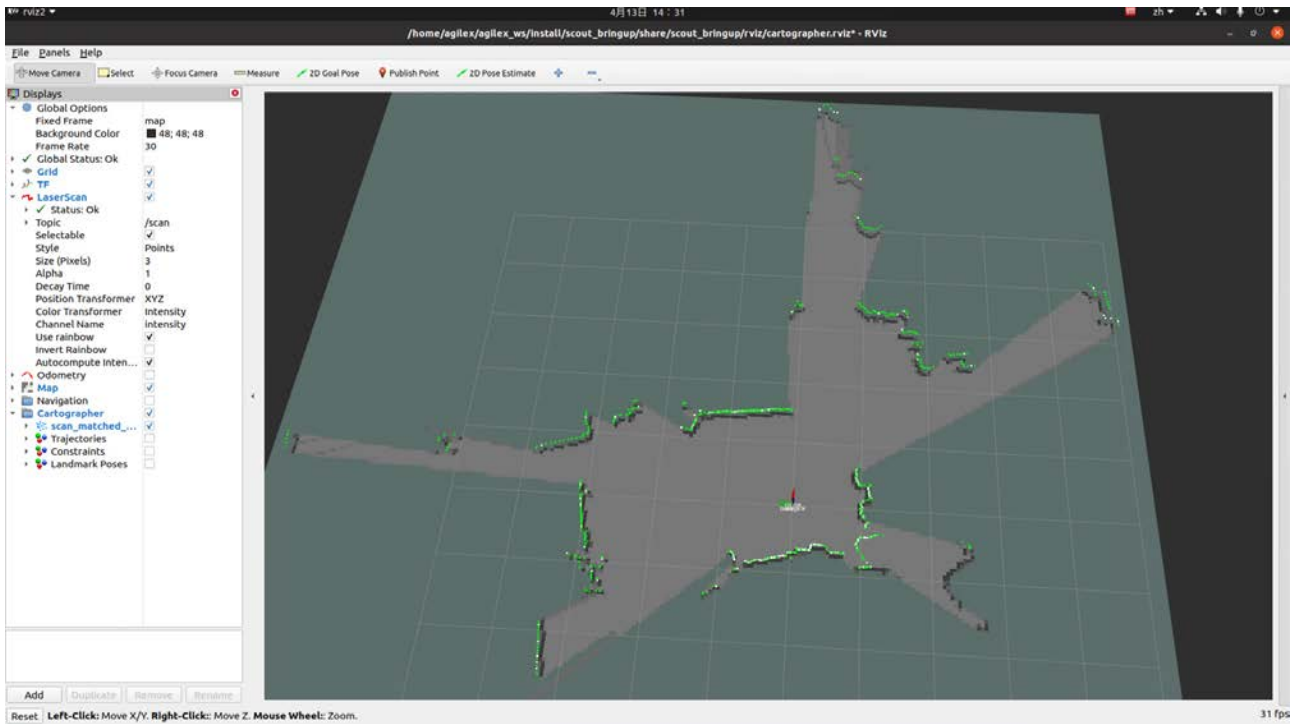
rviz2 ▾

4月13日 14：31

zh ▾

/home/agilex/agilex_ws/install/scout_bringup/share/scout_bringup/rviz/cartographer.rviz* - RViz

File Panels Help

Move Camera Select Focus Camera Measure 2D Goal Pose Publish Point 2D Pose Estimate

Displays

| | |
|---|---|
| Global Options | |
| Fixed Frame | map |
| Background Color | 48; 48; 48 |
| Frame Rate | 30 |
| ✓ Global Status: Ok | |
| Grid | ✓ |
| TF | ✓ |
| LaserScan | ✓ |
| ✓ Status: Ok | |
| Topic | /scan |
| Selectable | ✓ |
| Style | Points |
| Size (Pixels) | 3 |
| Alpha | 1 |
| Decay Time | 0 |
| Position Transformer | XYZ |
| Color Transformer | Intensity |
| Channel Name | intensity |
| Use rainbow | ✓ |
| Invert Rainbow | |
| Autocompute Inten... | ✓ |
| Odometry | |
| Map | ✓ |
| Navigation | |
| Cartographer | ✓ |
| scan_matched_... | ✓ |
| Trajectories | |
| Constraints | |
| Landmark Poses | |

Add Duplicate Remove Rename

Reset Left-Click: Move X/Y. Right-Click:: Move Z. Mouse Wheel:: Zoom.

31 fps